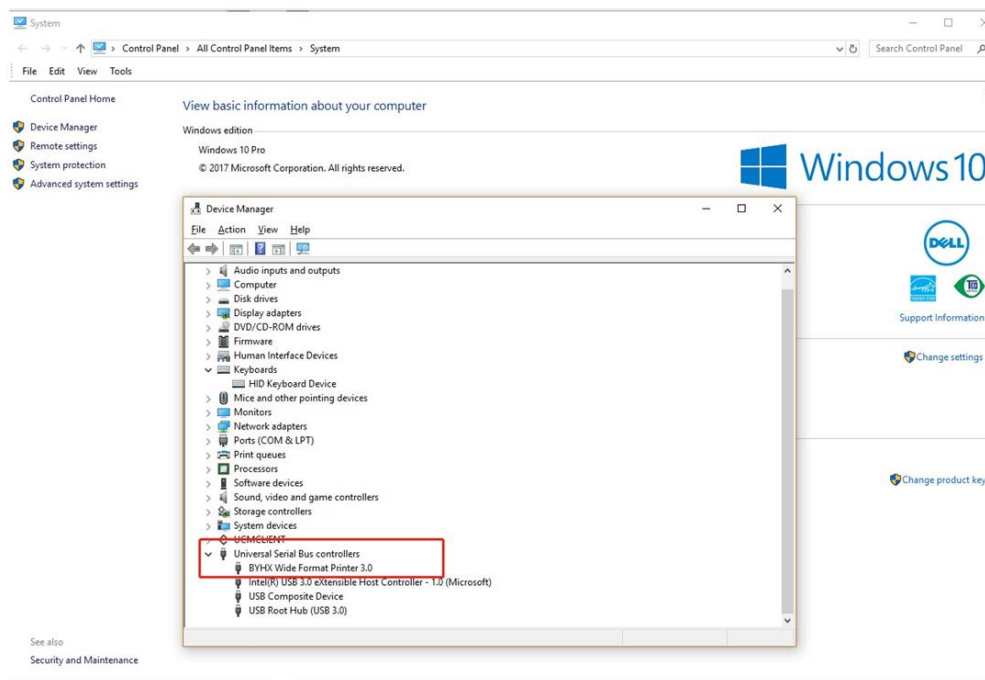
System

Control Panel > All Control Panel Items > System

Search Control Panel

File Edit View Tools

Control Panel Home

Device Manager

Remote settings

System protection

Advanced system settings

View basic information about your computer

Windows edition

Windows 10 Pro

© 2017 Microsoft Corporation. All rights reserved.

Windows 10

DELL

Support Information

Change settings

Change product key

Device Manager

File Action View Help

Audio inputs and outputs
Computer
Disk drives
Display adapters
DVD/CD-ROM drives
Firmware
Human Interface Devices
Keyboards
HID Keyboard Device
Mice and other pointing devices
Monitors
Network adapters
Ports (COM & LPT)
Print queues
Processors
Software devices
Sound, video and game controllers
Storage controllers
System devices
UCMCLIENT
Universal Serial Bus controllers
BYHX Wide Format Printer 3.0
Intel(R) USB 3.0 eXtensible Host Controller - 1.0 (Microsoft)
USB Composite Device
USB Root Hub (USB 3.0)

See also

Security and Maintenance